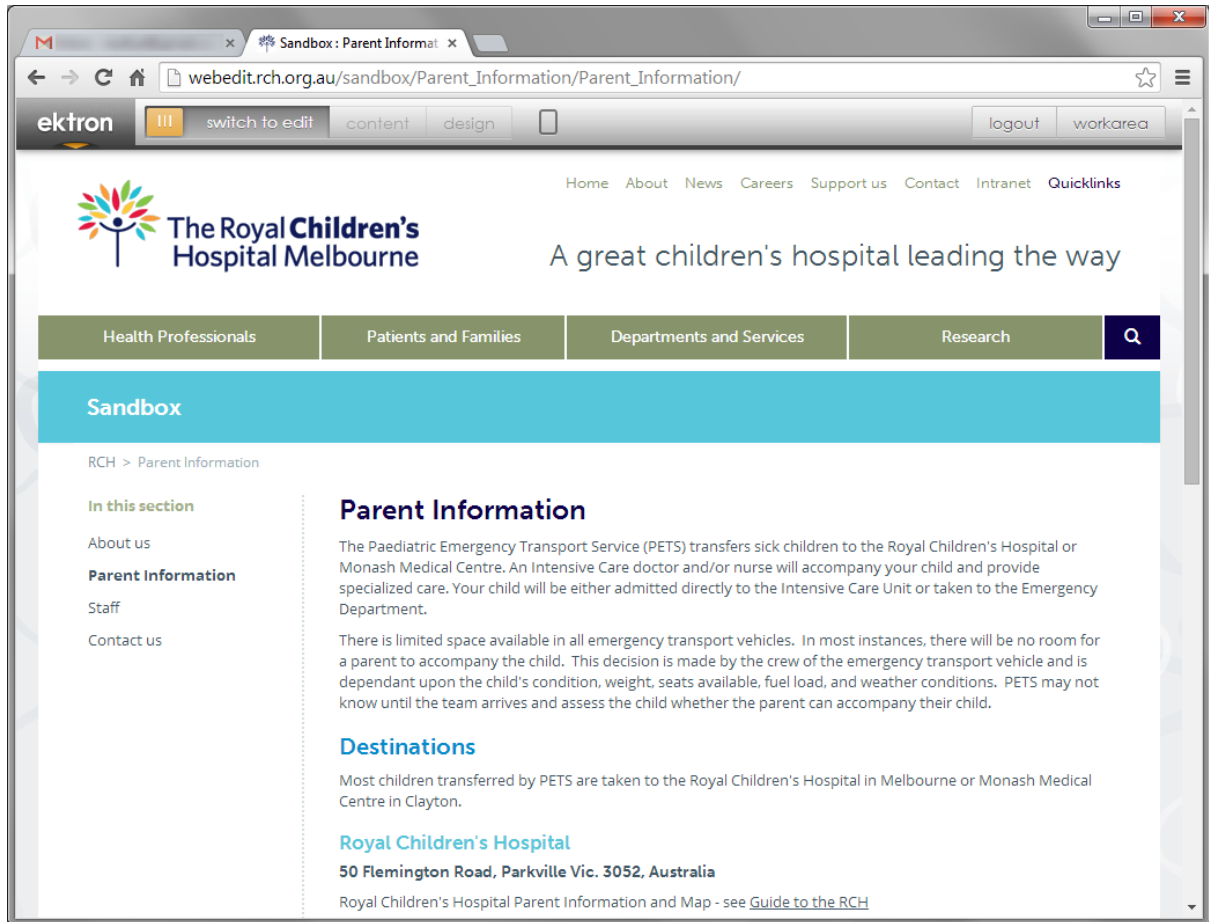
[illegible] ×
Sandbox : Parent Informat ×

webedit.rch.org.au/sandbox/Parent_Information/Parent_Information/

ektron
switch to edit
content
design
logout
workarea

Home About News Careers Support us Contact Intranet Quicklinks

The Royal Children's Hospital Melbourne

A great children's hospital leading the way

Health Professionals
Patients and Families
Departments and Services
Research

Sandbox

RCH > Parent Information

In this section
About us
Parent Information
Staff
Contact us

Parent Information

The Paediatric Emergency Transport Service (PETS) transfers sick children to the Royal Children's Hospital or Monash Medical Centre. An Intensive Care doctor and/or nurse will accompany your child and provide specialized care. Your child will be either admitted directly to the Intensive Care Unit or taken to the Emergency Department.

There is limited space available in all emergency transport vehicles. In most instances, there will be no room for a parent to accompany the child. This decision is made by the crew of the emergency transport vehicle and is dependant upon the child's condition, weight, seats available, fuel load, and weather conditions. PETS may not know until the team arrives and assess the child whether the parent can accompany their child.

Destinations

Most children transferred by PETS are taken to the Royal Children's Hospital in Melbourne or Monash Medical Centre in Clayton.

Royal Children's Hospital

50 Flemington Road, Parkville Vic. 3052, Australia

Royal Children's Hospital Parent Information and Map - see Guide to the RCH